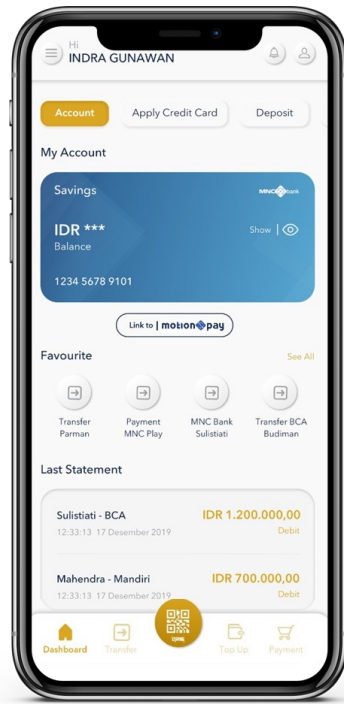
Hi
INDRA GUNAWAN

Account
Apply Credit Card
Deposit

My Account

Savings
MNC Bank

IDR ***
Balance
Show

1234 5678 9101

Link to | motionpay

Favourite
See All

Transfer Parman
Payment MNC Play
MNC Bank Sulistiati
Transfer BCA Budiman

Last Statement

Sulistiati - BCA
12:33:13 17 Desember 2019
IDR 1.200.000,00
Debit

Mahendra - Mandiri
12:33:13 17 Desember 2019
IDR 700.000,00
Debit

Dashboard
Transfer
QRIS
Top Up
Payment